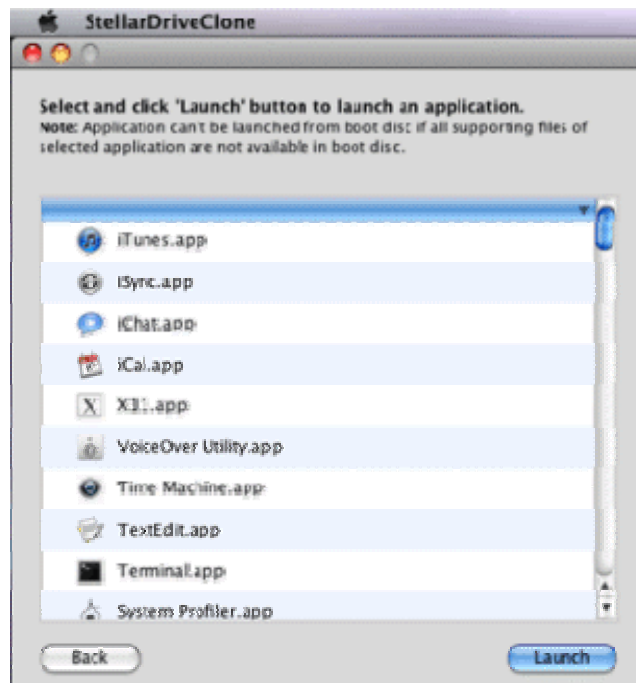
StellarDriveClone

Select and click 'Launch' button to launch an application.
Note: Application can't be launched from boot disc if all supporting files of selected application are not available in boot disc.

iTunes.app
iSync.app
iChat.app
iCal.app
X11.app
VoiceOver Utility.app
Time Machine.app
TextEdit.app
Terminal.app
System Profiler.app

Back
Launch